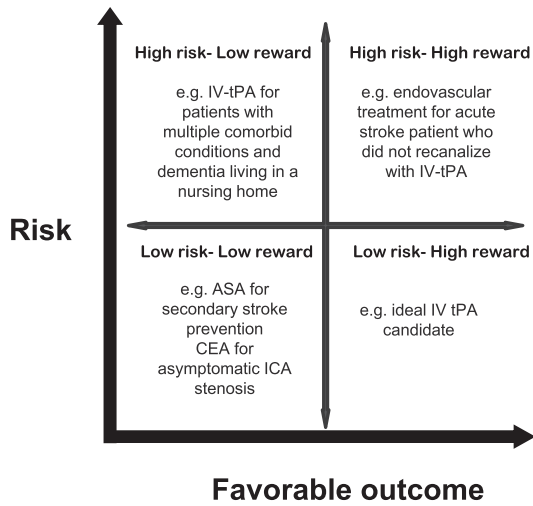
High risk- Low reward

e.g. IV-tPA for patients with multiple comorbid conditions and dementia living in a nursing home

High risk- High reward

e.g. endovascular treatment for acute stroke patient who did not recanalize with IV-tPA

Risk

Low risk- Low reward

e.g. ASA for secondary stroke prevention
CEA for asymptomatic ICA stenosis

Low risk- High reward

e.g. ideal IV tPA candidate

Favorable outcome